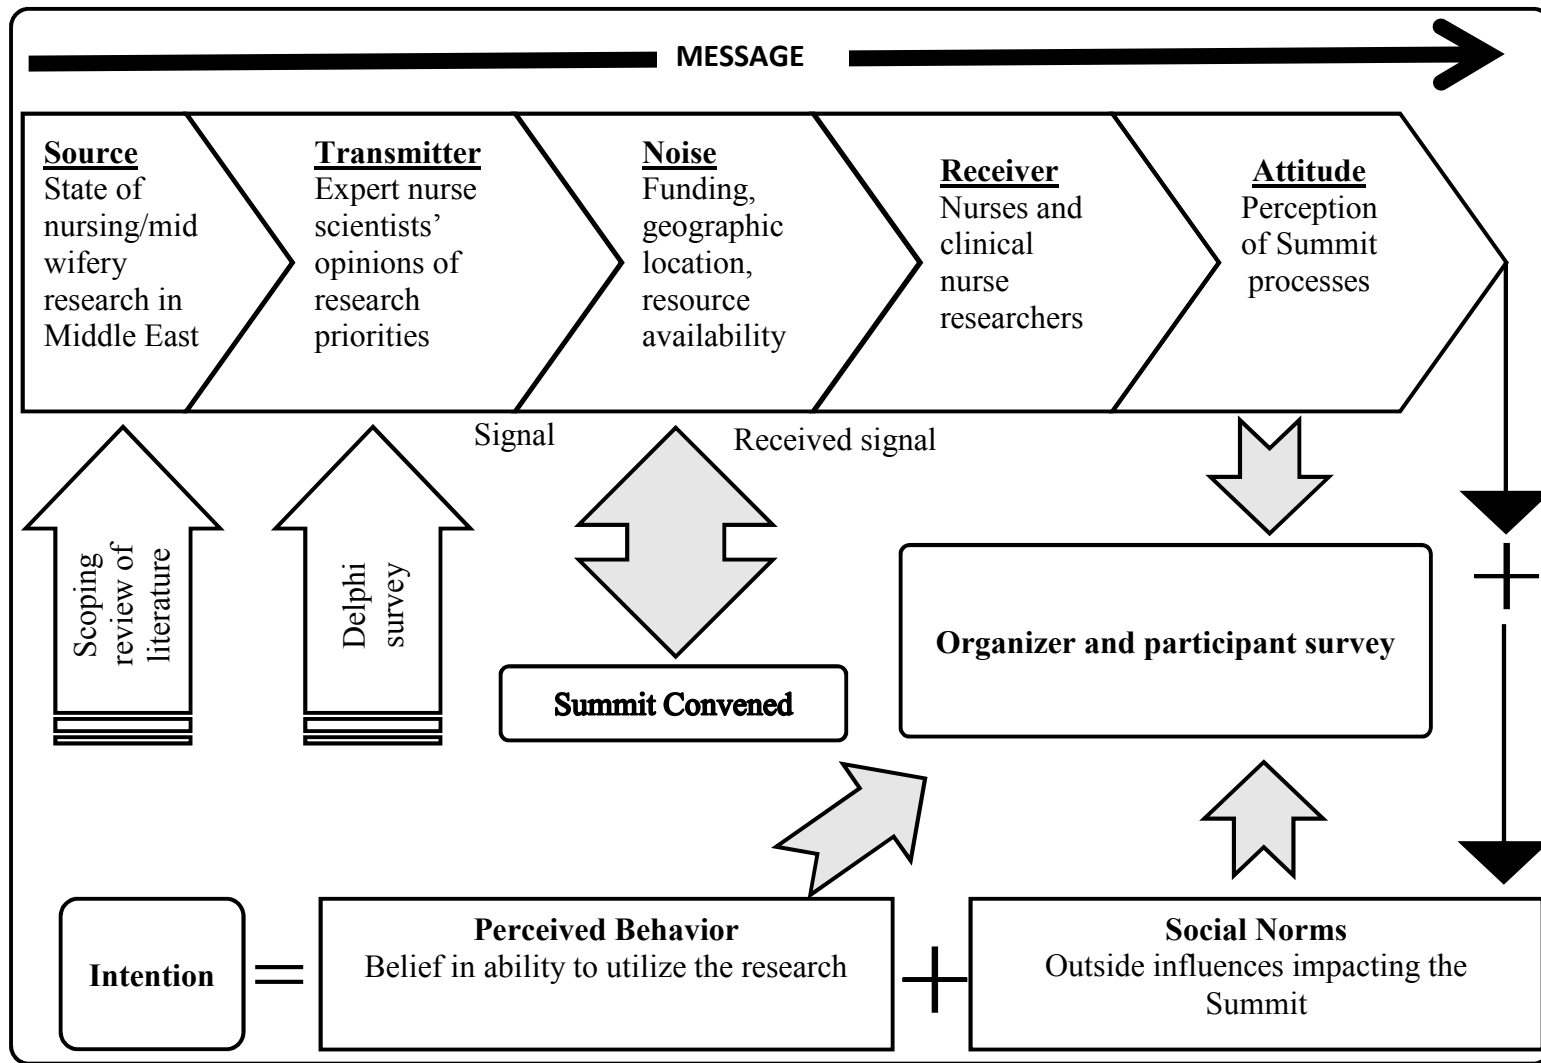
MESSAGE

Source
State of nursing/mid wifery research in Middle East

Transmitter
Expert nurse scientists' opinions of research priorities

Noise
Funding, geographic location, resource availability

Receiver
Nurses and clinical nurse researchers

Attitude
Perception of Summit processes

Signal

Received signal

Scoping review of literature

Delphi survey

Summit Convened

Organizer and participant survey

Intention = Perceived Behavior
Belief in ability to utilize the research + Social Norms
Outside influences impacting the Summit

+